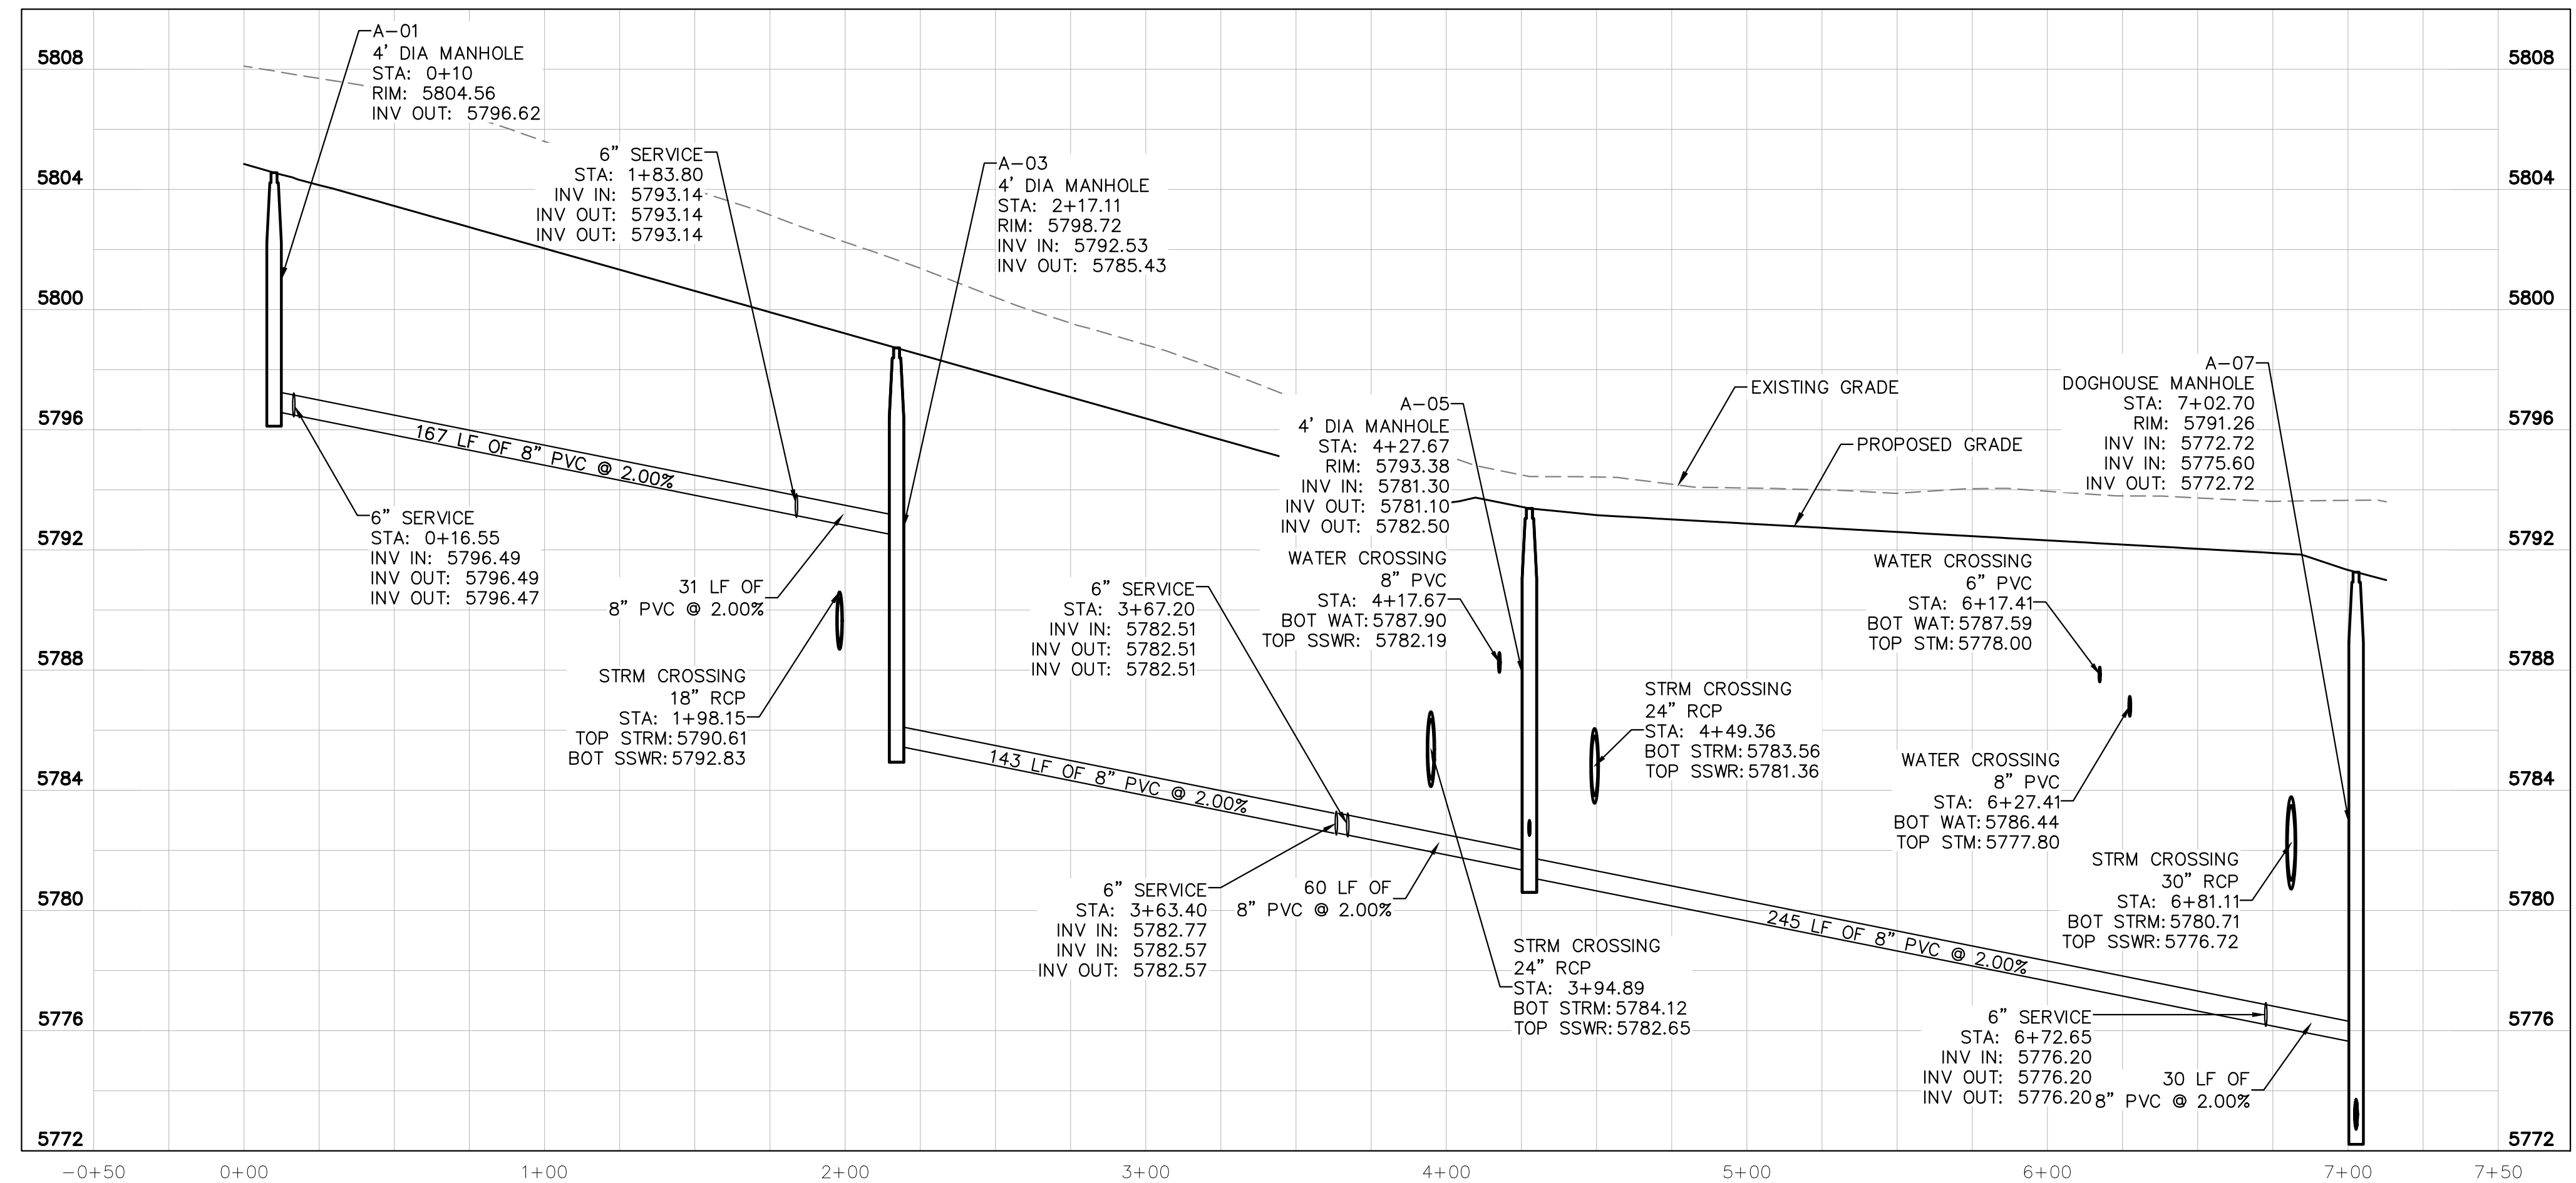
5808
5804
5800
5796
5792
5788
5784
5780
5776
5772

A-01
4' DIA MANHOLE
STA: 0+10
RIM: 5804.56
INV OUT: 5796.62

6" SERVICE
STA: 1+83.80
INV IN: 5793.14
INV OUT: 5793.14
INV OUT: 5793.14

A-03
4' DIA MANHOLE
STA: 2+17.11
RIM: 5798.72
INV IN: 5792.53
INV OUT: 5785.43

167 LF OF 8" PVC @ 2.00%

6" SERVICE
STA: 0+16.55
INV IN: 5796.49
INV OUT: 5796.49
INV OUT: 5796.47

31 LF OF
8" PVC @ 2.00%

STRM CROSSING
18" RCP
STA: 1+98.15
TOP STRM: 5790.61
BOT SSWR: 5792.83

A-05
4' DIA MANHOLE
STA: 4+27.67
RIM: 5793.38
INV IN: 5781.30
INV OUT: 5781.10
INV OUT: 5782.50

EXISTING GRADE

PROPOSED GRADE

A-07
DOGHOUSE MANHOLE
STA: 7+02.70
RIM: 5791.26
INV IN: 5772.72
INV IN: 5775.60
INV OUT: 5772.72

WATER CROSSING
8" PVC
STA: 4+17.67
BOT WAT: 5787.90
TOP SSWR: 5782.19

6" SERVICE
STA: 3+67.20
INV IN: 5782.51
INV OUT: 5782.51
INV OUT: 5782.51

WATER CROSSING
6" PVC
STA: 6+17.41
BOT WAT: 5787.59
TOP STM: 5778.00

STRM CROSSING
24" RCP
STA: 4+49.36
BOT STRM: 5783.56
TOP SSWR: 5781.36

WATER CROSSING
8" PVC
STA: 6+27.41
BOT WAT: 5786.44
TOP STM: 5777.80

143 LF OF 8" PVC @ 2.00%

STRM CROSSING
30" RCP
STA: 6+81.11
BOT STRM: 5780.71
TOP SSWR: 5776.72

6" SERVICE
STA: 3+63.40
INV IN: 5782.77
INV IN: 5782.57
INV OUT: 5782.57

60 LF OF
8" PVC @ 2.00%

245 LF OF 8" PVC @ 2.00%

STRM CROSSING
24" RCP
STA: 3+94.89
BOT STRM: 5784.12
TOP SSWR: 5782.65

6" SERVICE
STA: 6+72.65
INV IN: 5776.20
INV OUT: 5776.20
INV OUT: 5776.20

30 LF OF
8" PVC @ 2.00%

-0+50 0+00 1+00 2+00 3+00 4+00 5+00 6+00 7+00 7+50